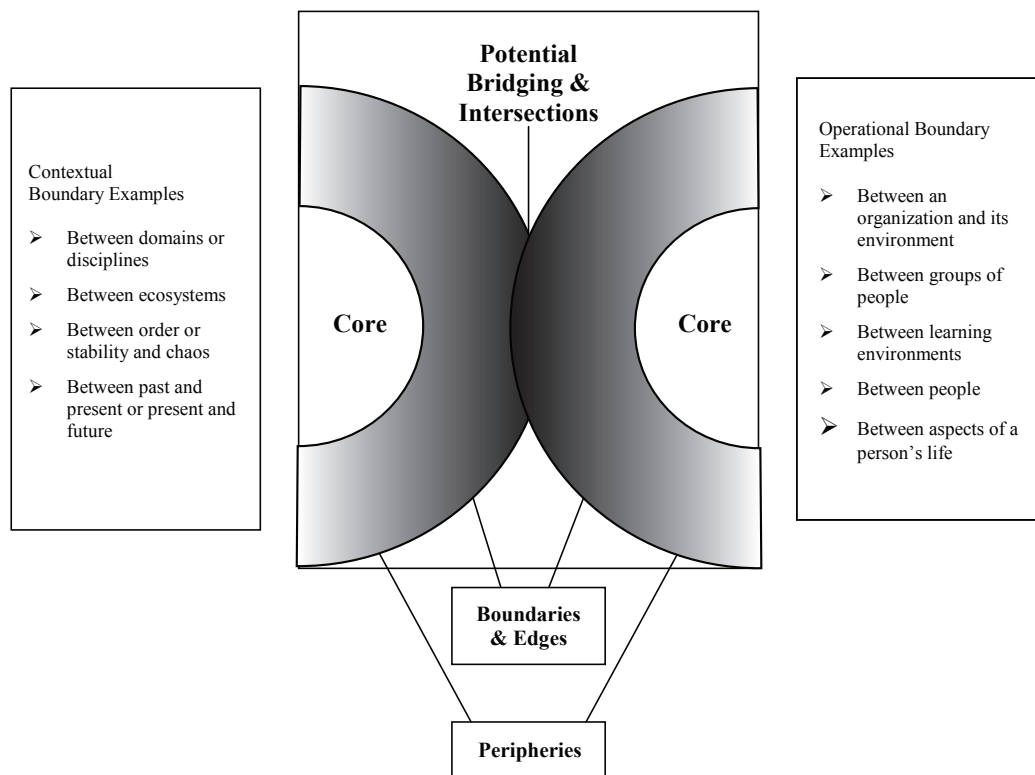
Contextual Boundary Examples

- Between domains or disciplines
- Between ecosystems
- Between order or stability and chaos
- Between past and present or present and future

Potential Bridging & Intersections

Core

Core

Operational Boundary Examples

- Between an organization and its environment
- Between groups of people
- Between learning environments
- Between people
- Between aspects of a person's life

Boundaries & Edges

Peripheries